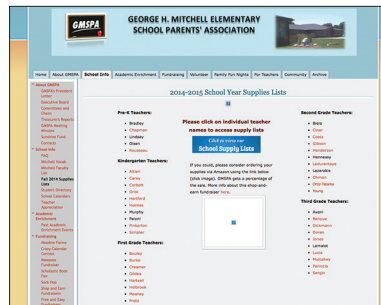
GMSPA

GEORGE H. MITCHELL ELEMENTARY SCHOOL PARENTS' ASSOCIATION

Home | About GMSPA | School Info | Academic Enrichment | Fundraising | Volunteer | Family Fun Nights | For Teachers | Community | Archive

About GMSPA
GMSPA's President Letter
Executive Board
Committees and Chairs
Treasurer's Reports
GMSPA Meeting Minutes
Calendar Fund
Contacts
School Info
FAQ
Mitchell Dance
Mitchell Faculty List
2014 Supplies Lists
Student Directory
School Calendars
Teacher Appreciation
Academic Enrichment
Fall Academic Enrichment Events
Fundraising
Mistletoe Farms
Copy Calendar
Contests
Halloween Fundraiser
Scholastic Book Fair
Sock Hop
Shop and Earn
Fundraising
Free and Easy
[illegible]

2014-2015 School Year Supplies Lists

Pre-K Teachers:
Bradley
Chapman
Lindsay
Olsen
Rousseau

Kindergarten Teachers:
Albert
Carey
Corbett
Grier
Hartford
Holmes
Murphy
Parisi
Pinkerton
Scripter

First Grade Teachers:
Bocko
Burke
Creamer
Gibbs
Hartzell
Holbrook
Mooney
Rives

Please click on individual teacher names to access supply lists

Click to view our School Supply Lists

If you could, please consider entering your supplies via Amazon using the link below (click image). GMSPA gets a percentage of the sale. More info about this shop-and-earn fundraiser here.

Second Grade Teachers:
Biela
Cirier
Costa
Gibson
Henderson
Hennessy
LaMontagne
Lazaridis
Oleman
Orte-Stearns
Young

Third Grade Teachers:
Austin
Barone
Dickmann
Dorian
Jones
Lamarre
Lucia
McAuley
Parrella
Sergio